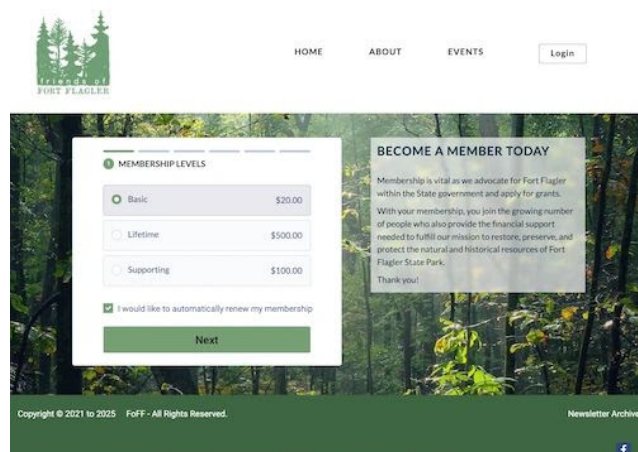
friends of
FORT FLAGLER

HOME ABOUT EVENTS Login

1 MEMBERSHIP LEVELS

Basic $20.00

Lifetime $500.00

Supporting $100.00

I would like to automatically renew my membership

Next

BECOME A MEMBER TODAY

Membership is vital as we advocate for Fort Flagler within the State government and apply for grants.

With your membership, you join the growing number of people who also provide the financial support needed to fulfill our mission to restore, preserve, and protect the natural and historical resources of Fort Flagler State Park.

Thank you!

Copyright © 2021 to 2025 FoFF - All Rights Reserved.

Newsletter Archive

f